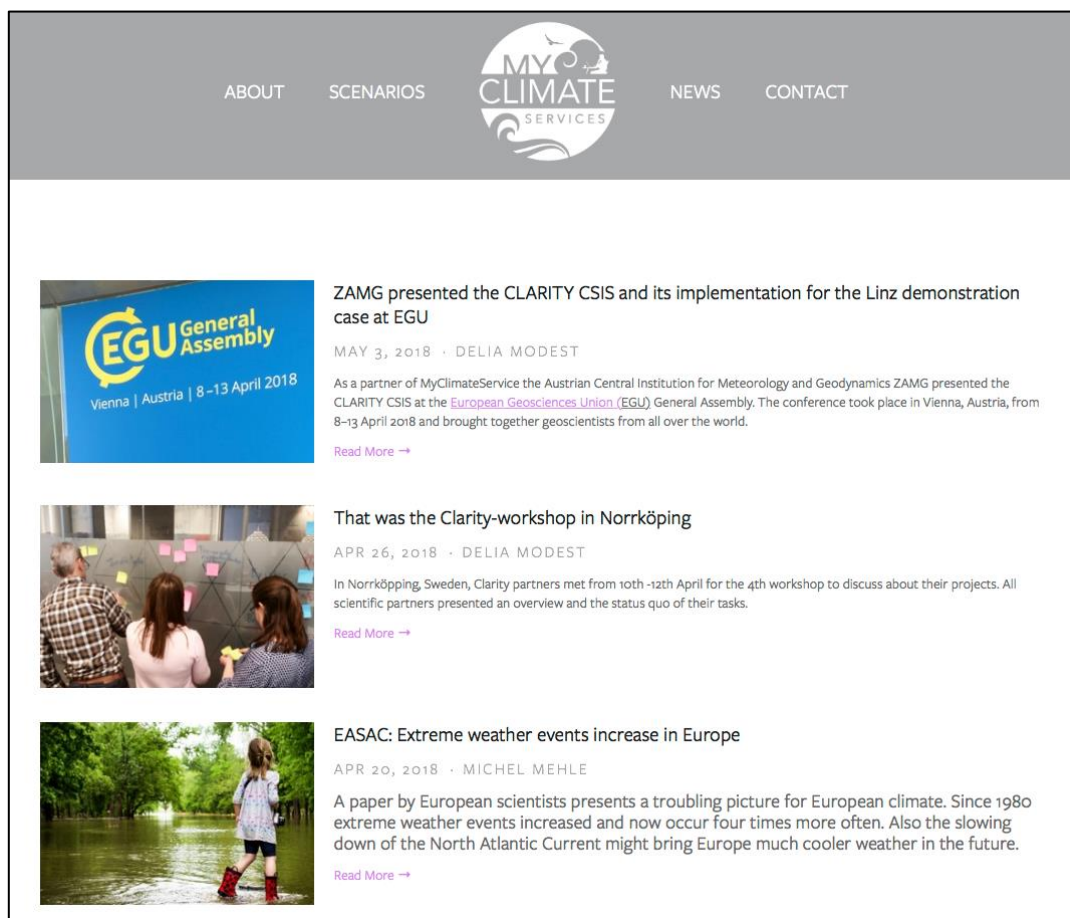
ABOUT SCENARIOS MY CLIMATE SERVICES NEWS CONTACT

EGU General Assembly
Vienna | Austria | 8–13 April 2018

ZAMG presented the CLARITY CSIS and its implementation for the Linz demonstration case at EGU

MAY 3, 2018 · DELIA MODEST

As a partner of MyClimateService the Austrian Central Institution for Meteorology and Geodynamics ZAMG presented the CLARITY CSIS at the European Geosciences Union (EGU) General Assembly. The conference took place in Vienna, Austria, from 8–13 April 2018 and brought together geoscientists from all over the world.

Read More →

That was the Clarity-workshop in Norrköping

APR 26, 2018 · DELIA MODEST

In Norrköpping, Sweden, Clarity partners met from 10th -12th April for the 4th workshop to discuss about their projects. All scientific partners presented an overview and the status quo of their tasks.

Read More →

EASAC: Extreme weather events increase in Europe

APR 20, 2018 · MICHEL MEHLE

A paper by European scientists presents a troubling picture for European climate. Since 1980 extreme weather events increased and now occur four times more often. Also the slowing down of the North Atlantic Current might bring Europe much cooler weather in the future.

Read More →